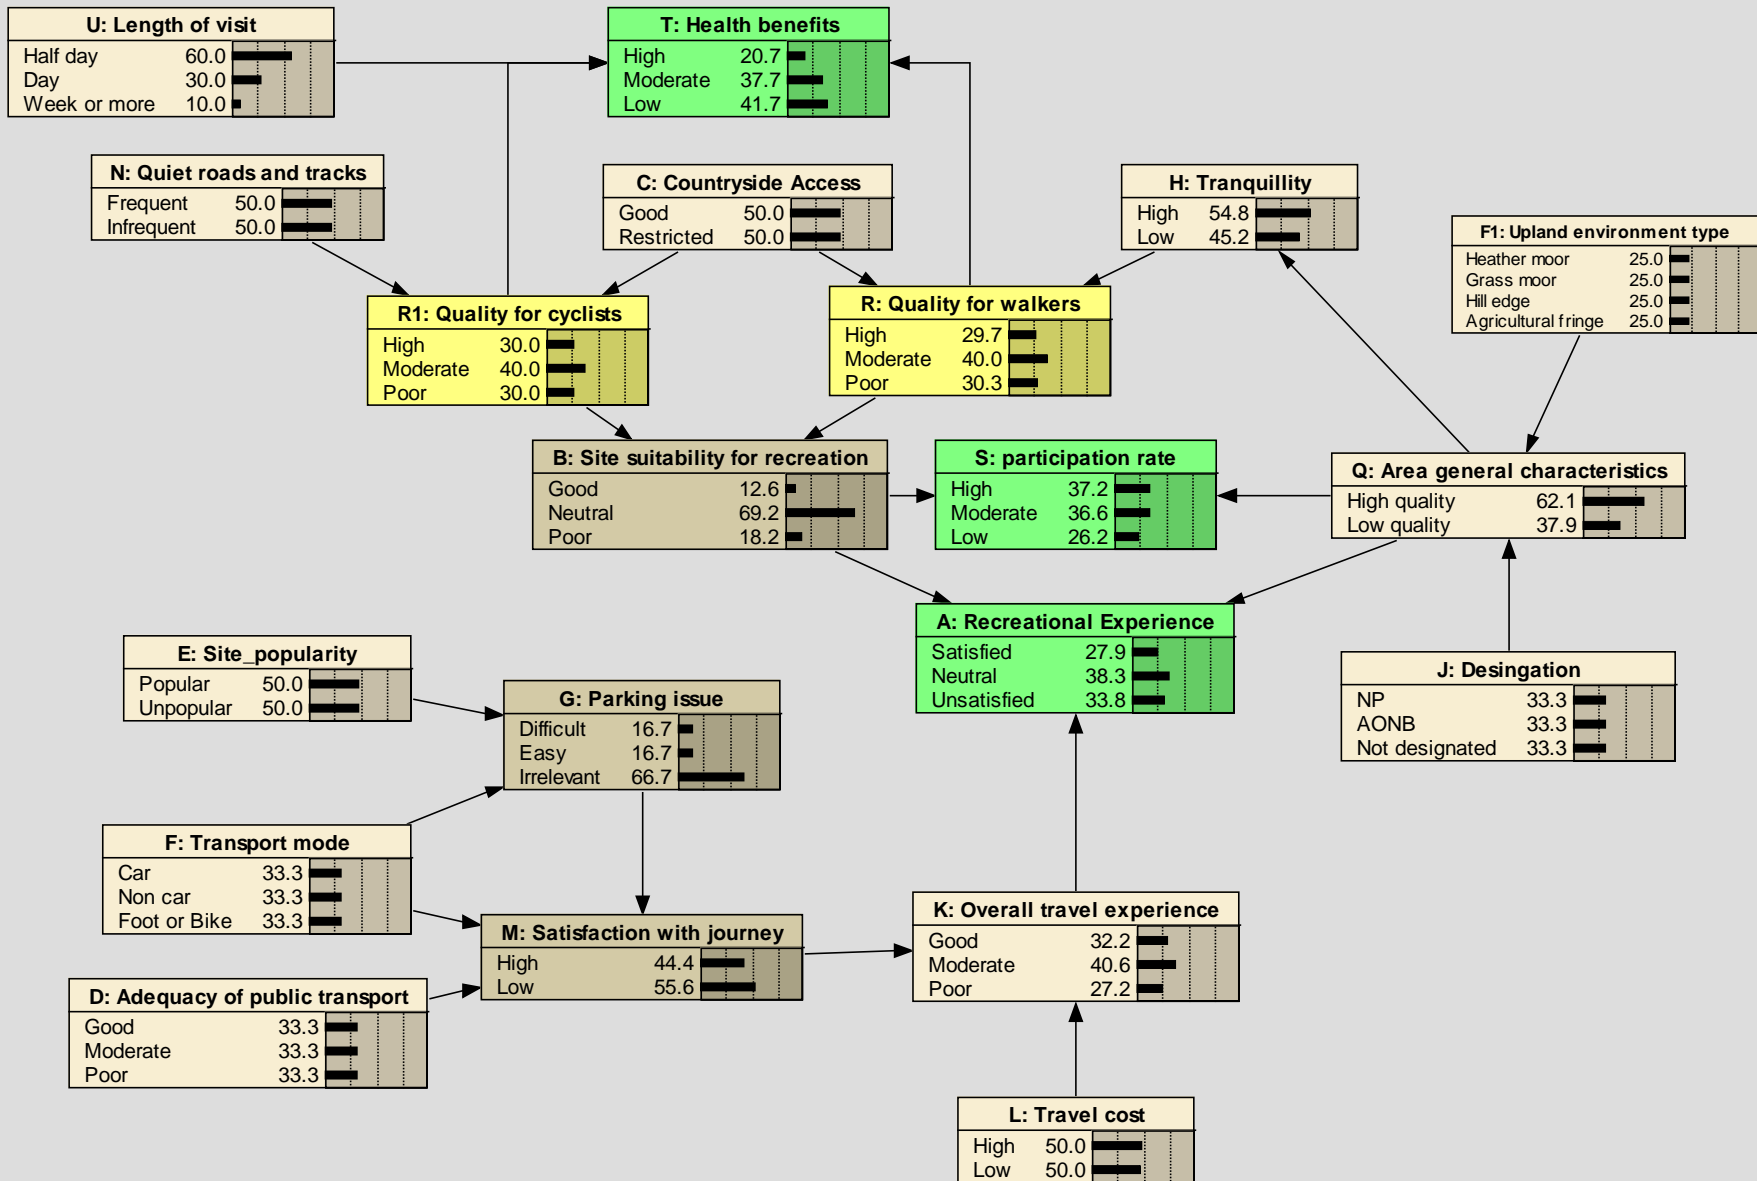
U: Length of visit
Half day 60.0
Day 30.0
Week or more 10.0

T: Health benefits
High 20.7
Moderate 37.7
Low 41.7

N: Quiet roads and tracks
Frequent 50.0
Infrequent 50.0

C: Countryside Access
Good 50.0
Restricted 50.0

H: Tranquillity
High 54.8
Low 45.2

F1: Upland environment type
Heather moor 25.0
Grass moor 25.0
Hill edge 25.0
Agricultural fringe 25.0

R1: Quality for cyclists
High 30.0
Moderate 40.0
Poor 30.0

R: Quality for walkers
High 29.7
Moderate 40.0
Poor 30.3

B: Site suitability for recreation
Good 12.6
Neutral 69.2
Poor 18.2

S: participation rate
High 37.2
Moderate 36.6
Low 26.2

Q: Area general characteristics
High quality 62.1
Low quality 37.9

A: Recreational Experience
Satisfied 27.9
Neutral 38.3
Unsatisfied 33.8

E: Site_popularity
Popular 50.0
Unpopular 50.0

G: Parking issue
Difficult 16.7
Easy 16.7
Irrelevant 66.7

J: Desingation
NP 33.3
AONB 33.3
Not designated 33.3

F: Transport mode
Car 33.3
Non car 33.3
Foot or Bike 33.3

M: Satisfaction with journey
High 44.4
Low 55.6

K: Overall travel experience
Good 32.2
Moderate 40.6
Poor 27.2

D: Adequacy of public transport
Good 33.3
Moderate 33.3
Poor 33.3

L: Travel cost
High 50.0
Low 50.0